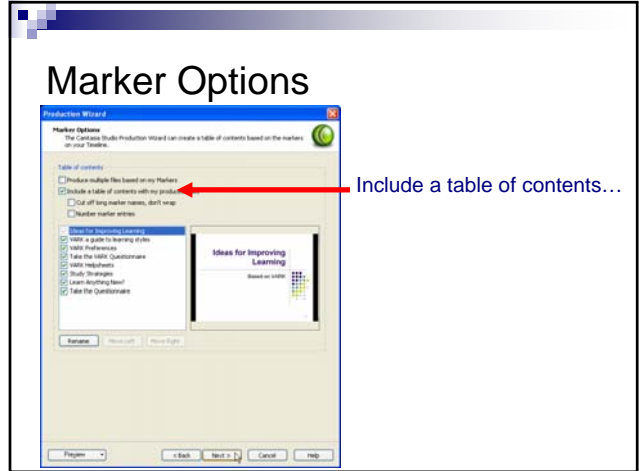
Marker Options

Production Wizard

Marker Options
The Camtasia Studio Production Wizard can create a table of contents based on the markers on your Timeline.

Table of contents
Produce multiple files based on my Markers
Include a table of contents with my product
Cut off long marker names, don't wrap
Number marker entries

Ideas for Improving Learning
VARK a guide to learning styles
VARK Preferences
Take the VARK Questionnaire
VARK Helpsheets
Study Strategies
Learn Anything New?
Take the Questionnaire

Ideas for Improving Learning
Based on VARK

Rename
Move Left
Move Right

Preview
< Back
Next >
Cancel
Help

Include a table of contents…